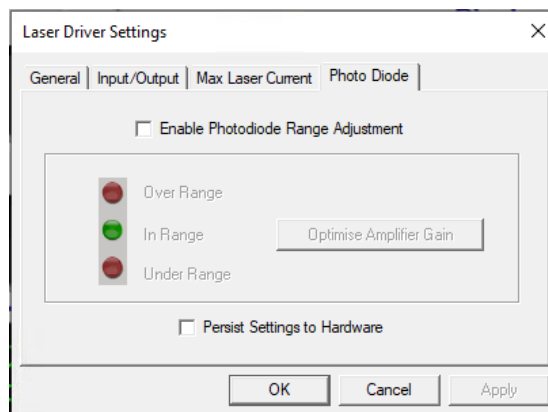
Laser Driver Settings

×

General | Input/Output | Max Laser Current | Photo Diode

Enable Photodiode Range Adjustment

Over Range

In Range

Optimise Amplifier Gain

Under Range

Persist Settings to Hardware

OK

Cancel

Apply